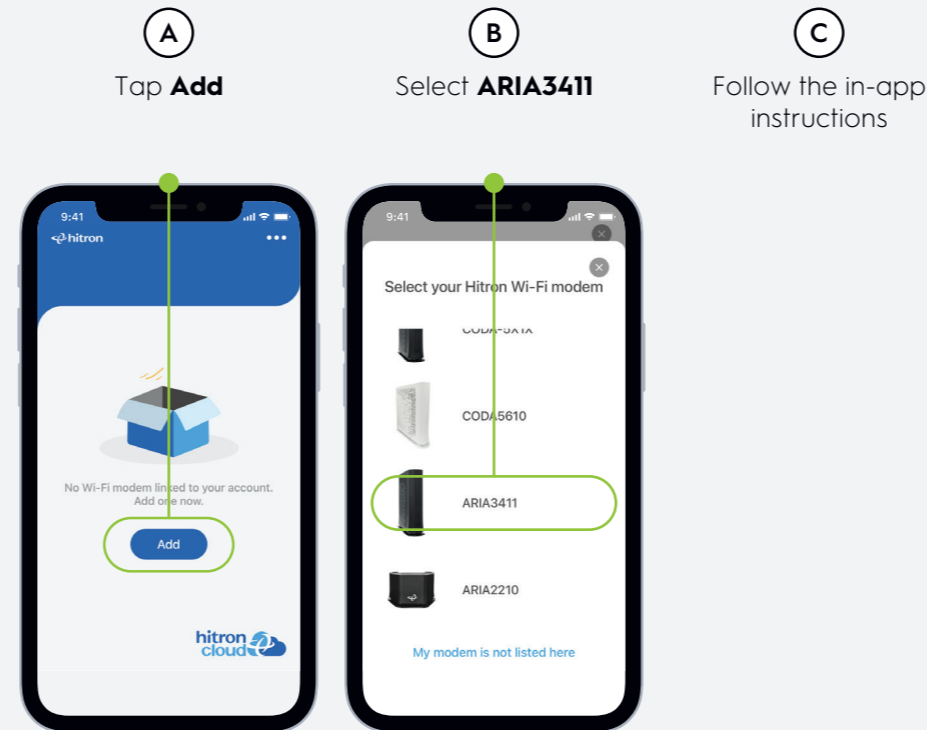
A

Tap **Add**

B

Select **ARIA3411**

C

Follow the in-app instructions

9:41

hitron

•••

No Wi-Fi modem linked to your account. Add one now.

Add

hitron cloud

9:41

Select your Hitron Wi-Fi modem

CODA-5X1X

CODA5610

ARIA3411

ARIA2210

My modem is not listed here